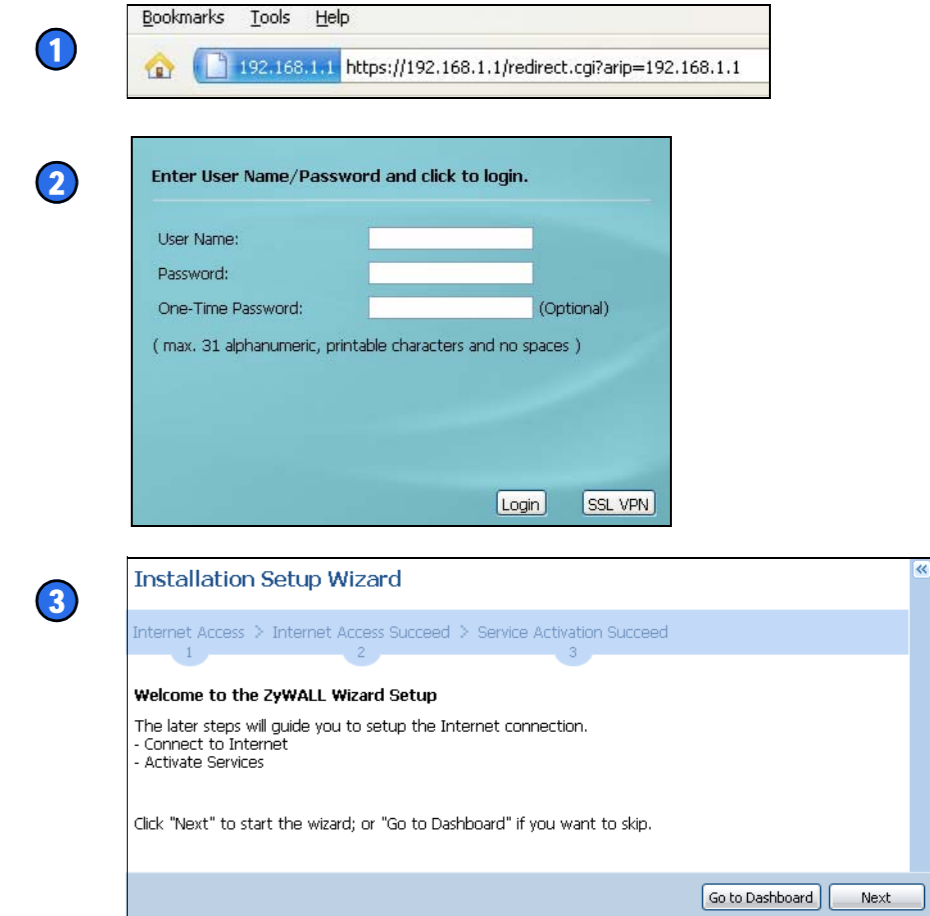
1

Bookmarks Tools Help

192.168.1.1 https://192.168.1.1/redirect.cgi?arip=192.168.1.1

2

Enter User Name/Password and click to login.

User Name:

Password:

One-Time Password: (Optional)

( max. 31 alphanumeric, printable characters and no spaces )

Login SSL VPN

3

Installation Setup Wizard

«

Internet Access 1 > Internet Access Succeed 2 > Service Activation Succeed 3

Welcome to the ZyWALL Wizard Setup

The later steps will guide you to setup the Internet connection.
- Connect to Internet
- Activate Services

Click "Next" to start the wizard; or "Go to Dashboard" if you want to skip.

Go to Dashboard Next